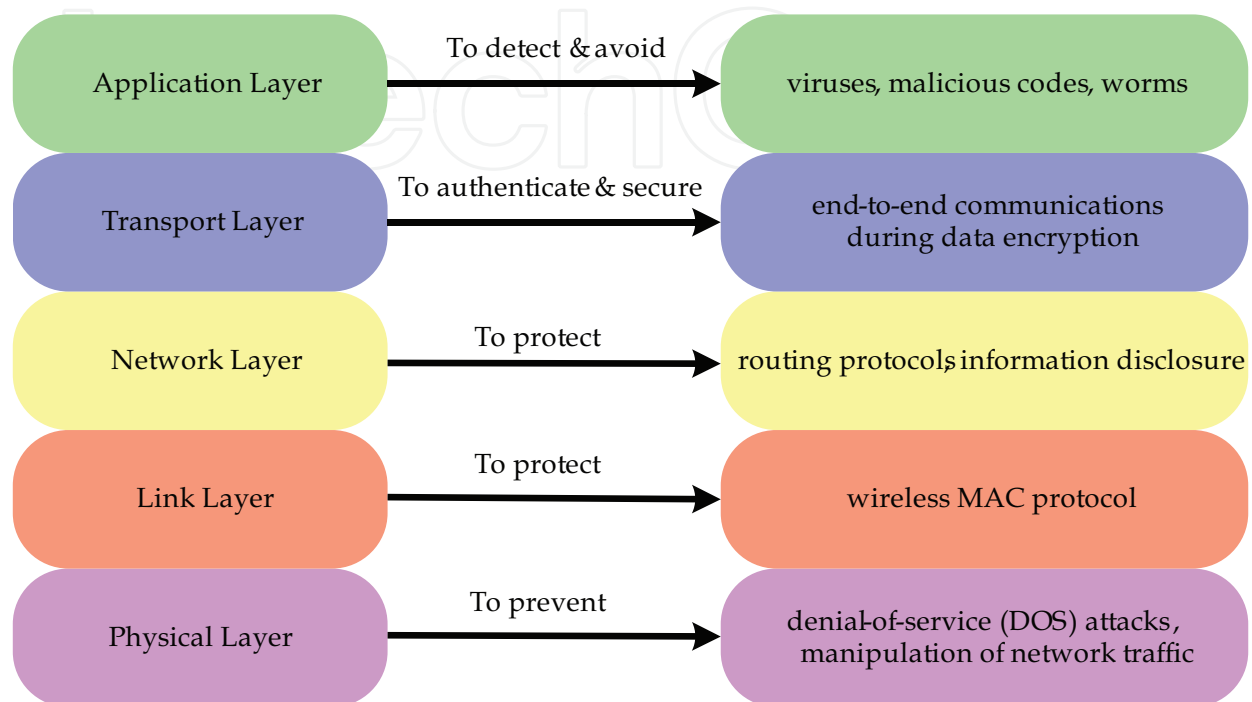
Application Layer

To detect & avoid

viruses, malicious codes, worms

Transport Layer

To authenticate & secure

end-to-end communications during data encryption

Network Layer

To protect

routing protocols, information disclosure

Link Layer

To protect

wireless MAC protocol

Physical Layer

To prevent

denial-of-service (DOS) attacks, manipulation of network traffic